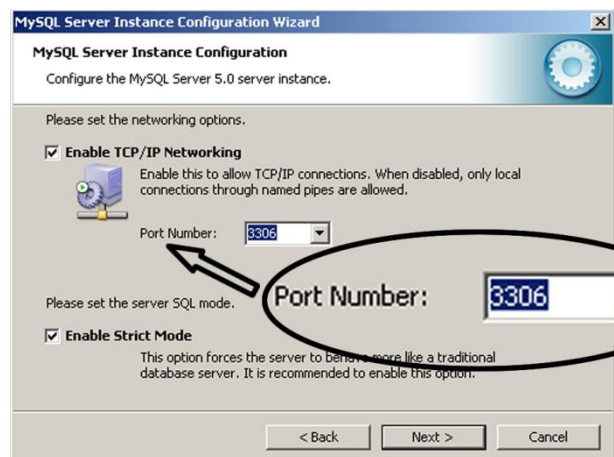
MySQL Server Instance Configuration Wizard

MySQL Server Instance Configuration

Configure the MySQL Server 5.0 server instance.

Please set the networking options.

☑ Enable TCP/IP Networking

Enable this to allow TCP/IP connections. When disabled, only local connections through named pipes are allowed.

Port Number: 3306

Port Number: 3306

Please set the server SQL mode.

☑ Enable Strict Mode

This option forces the server to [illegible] more like a traditional database server. It is recommended to enable this option.

< Back Next > Cancel